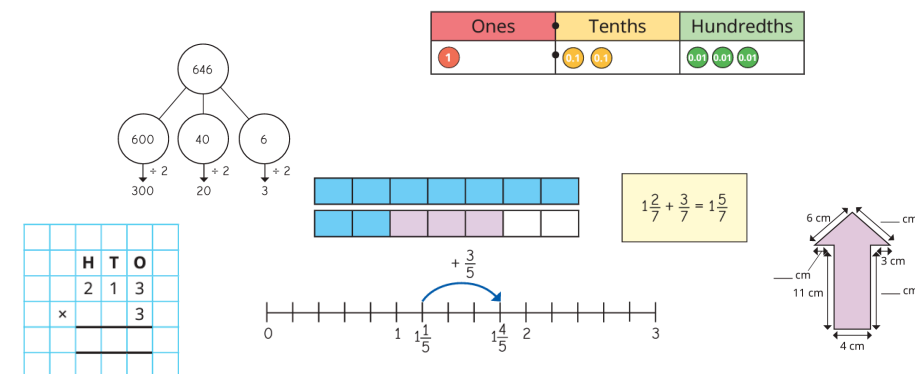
| Ones | Tenths | Hundredths |
|---|---|---|
| 1 | 0.1 0.1 | 0.01 0.01 0.01 |

646

600 40 6

÷ 2 ÷ 2 ÷ 2

300 20 3

$1\frac{2}{7} + \frac{3}{7} = 1\frac{5}{7}$

6 cm

___ cm

___ cm

3 cm

11 cm

___ cm

4 cm

| | H | T | O |
|---|---|---|---|
| | 2 | 1 | 3 |
| × | | | 3 |

$+\frac{3}{5}$

0 1 $1\frac{1}{5}$ $1\frac{4}{5}$ 2 3